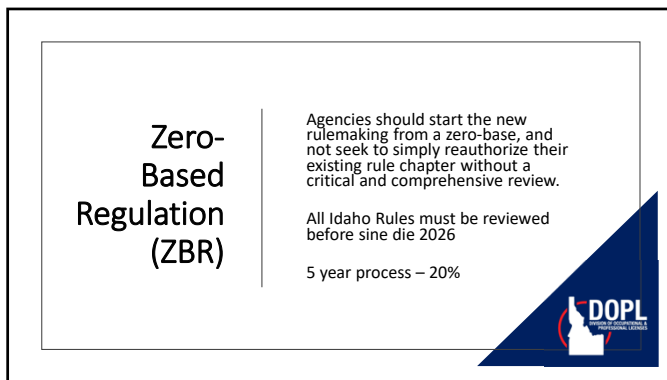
Zero-Based Regulation (ZBR)

Agencies should start the new rulemaking from a zero-base, and not seek to simply reauthorize their existing rule chapter without a critical and comprehensive review.

All Idaho Rules must be reviewed before sine die 2026

5 year process – 20%

DOPL
DIVISION OF OCCUPATIONAL & PROFESSIONAL LICENSES